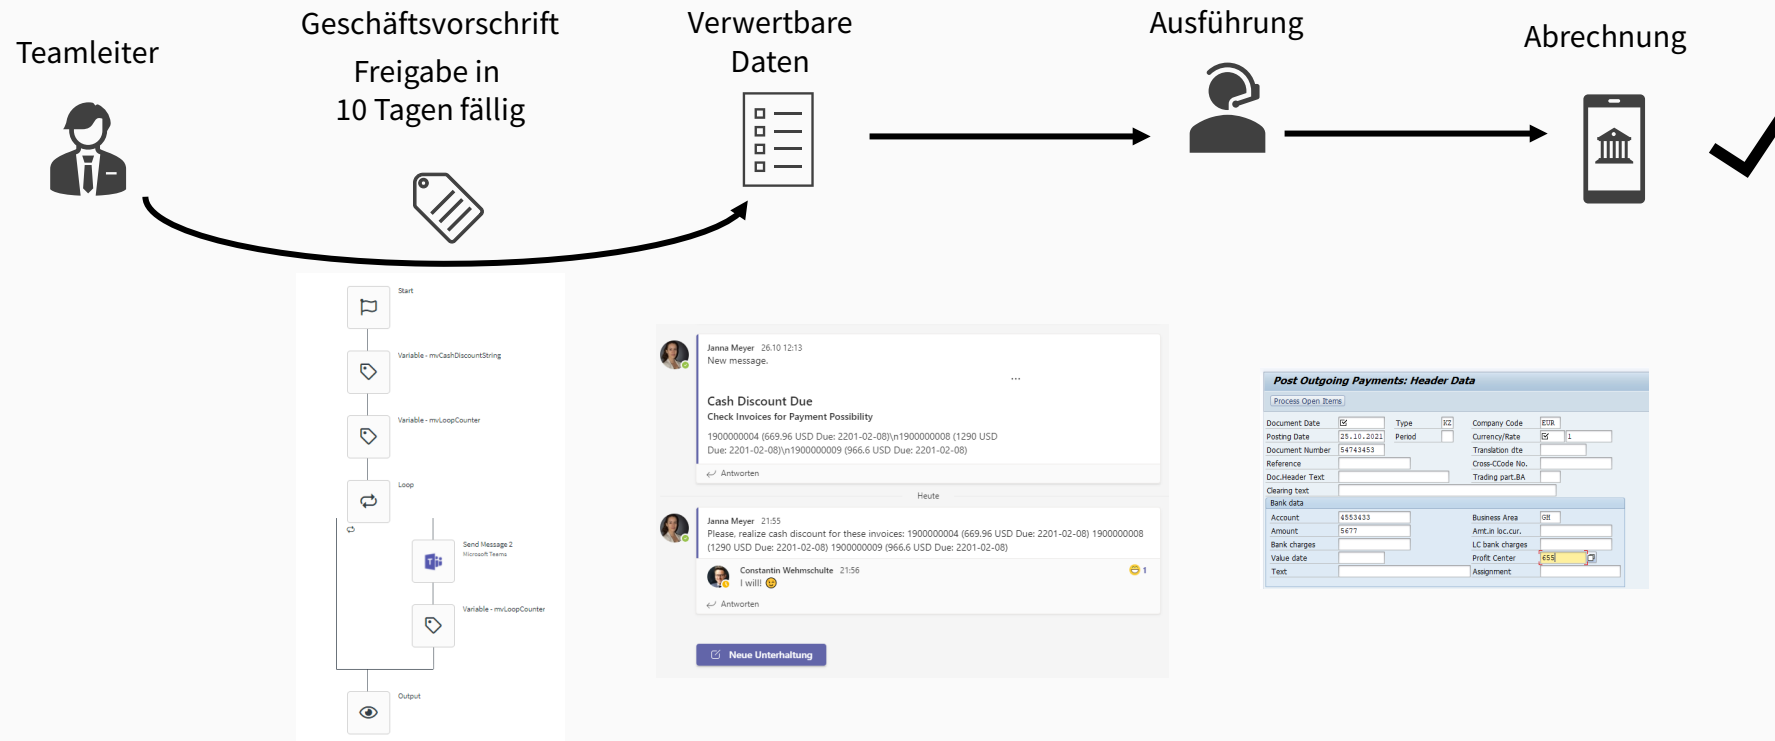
Teamleiter

Geschäftsvorschrift

Freigabe in 10 Tagen fällig

Verwertbare Daten

Ausführung

Abrechnung

Start

Variable - mvCashDiscountString

Variable - mvLoopCounter

Loop

Send Message 2
Microsoft Teams

Variable - mvLoopCounter

Output

Janna Meyer 26.10 12:13
New message.

...

Cash Discount Due
Check Invoices for Payment Possibility

1900000004 (669.96 USD Due: 2201-02-08)\n1900000008 (1290 USD Due: 2201-02-08)\n1900000009 (966.6 USD Due: 2201-02-08)

Antworten

Heute

Janna Meyer 21:55
Please, realize cash discount for these invoices: 1900000004 (669.96 USD Due: 2201-02-08) 1900000008 (1290 USD Due: 2201-02-08) 1900000009 (966.6 USD Due: 2201-02-08)

Constantin Wehmschulte 21:56
I will!

1

Antworten

Neue Unterhaltung

Post Outgoing Payments: Header Data

Process Open Items

| Document Date | | Type | KZ | Company Code | EUR |
|---|---|---|---|---|---|
| Posting Date | 25.10.2021 | Period | | Currency/Rate | 1 |
| Document Number | 54743453 | | | Translation dte | |
| Reference | | | | Cross-CCode No. | |
| Doc.Header Text | | | | Trading part.BA | |
| Clearing text | | | | | |

Bank data

| Account | 4553433 | Business Area | GH |
|---|---|---|---|
| Amount | 5677 | Amt.in loc.cur. | |
| Bank charges | | LC bank charges | |
| Value date | | Profit Center | 655 |
| Text | | Assignment | |